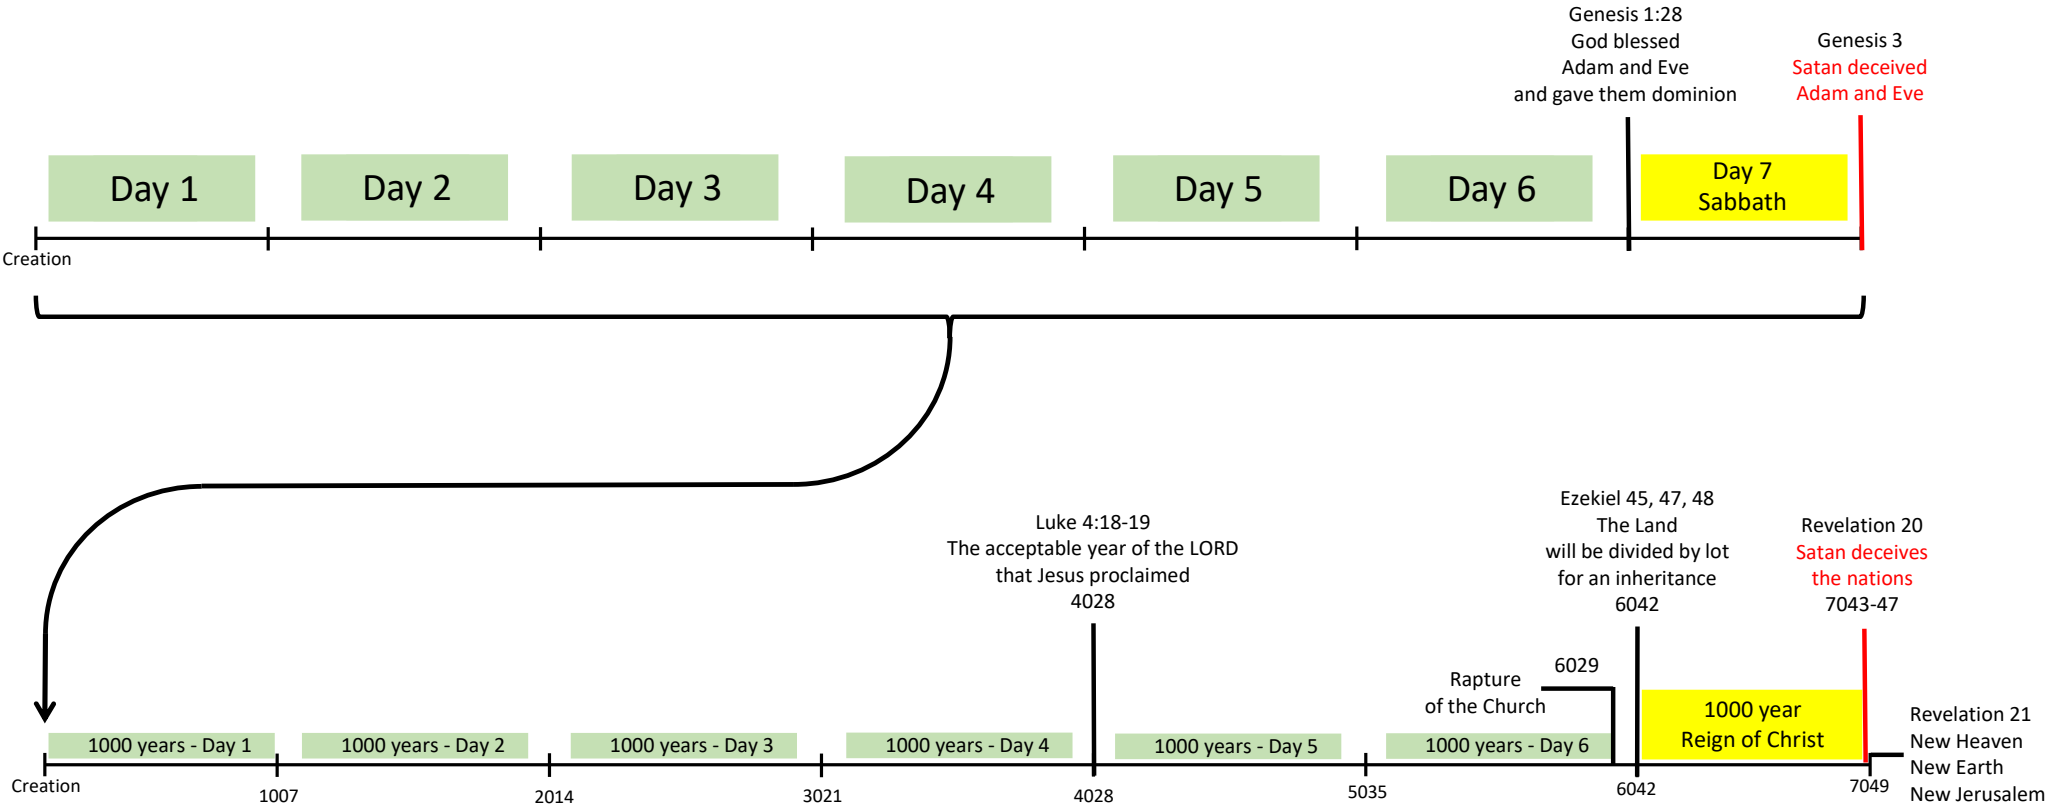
Genesis 1:28
God blessed
Adam and Eve
and gave them dominion

Genesis 3
Satan deceived
Adam and Eve

Day 1

Day 2

Day 3

Day 4

Day 5

Day 6

Day 7
Sabbath

Creation

Luke 4:18-19
The acceptable year of the LORD
that Jesus proclaimed
4028

Ezekiel 45, 47, 48
The Land
will be divided by lot
for an inheritance
6042

Revelation 20
Satan deceives
the nations
7043-47

6029

Rapture
of the Church

1000 year
Reign of Christ

Revelation 21
New Heaven
New Earth
New Jerusalem

1000 years - Day 1

1000 years - Day 2

1000 years - Day 3

1000 years - Day 4

1000 years - Day 5

1000 years - Day 6

Creation

1007

2014

3021

4028

5035

6042

7049